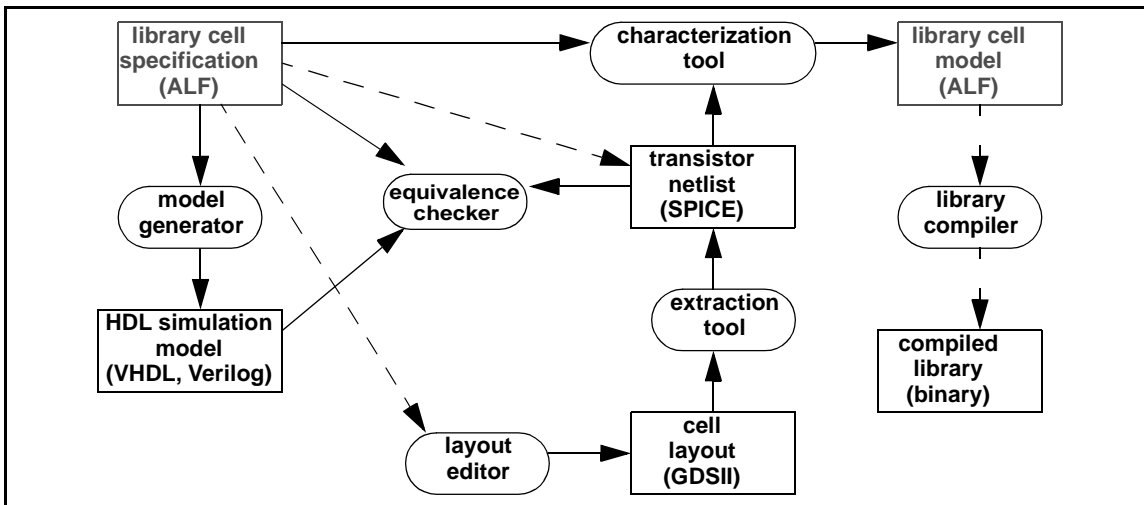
library cell specification (ALF)

characterization tool

library cell model (ALF)

model generator

equivalence checker

transistor netlist (SPICE)

library compiler

HDL simulation model (VHDL, Verilog)

extraction tool

compiled library (binary)

layout editor

cell layout (GDSII)